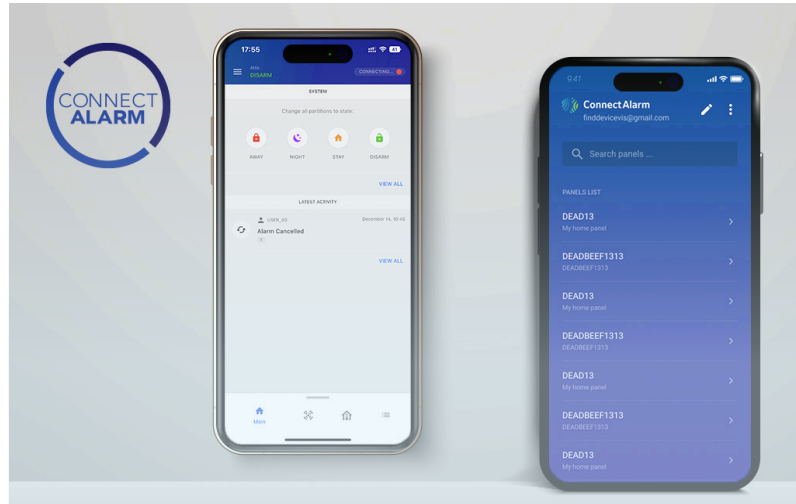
CONNECT ALARM

17:55

ARM
DISARM
CONNECTING...

SYSTEM

Change all partitions to state:

AWAY
NIGHT
STAY
DISARM

VIEW ALL

LATEST ACTIVITY

USER_00
December 14, 10:45
Alarm Cancelled

VIEW ALL

Main

9:41

ConnectAlarm
finddevicevis@gmail.com

Search panels ...

PANELS LIST

DEAD13
My home panel

DEADBEEF1313
DEADBEEF1313

DEAD13
My home panel

DEADBEEF1313
DEADBEEF1313

DEAD13
My home panel

DEADBEEF1313
DEADBEEF1313

DEAD13
My home panel